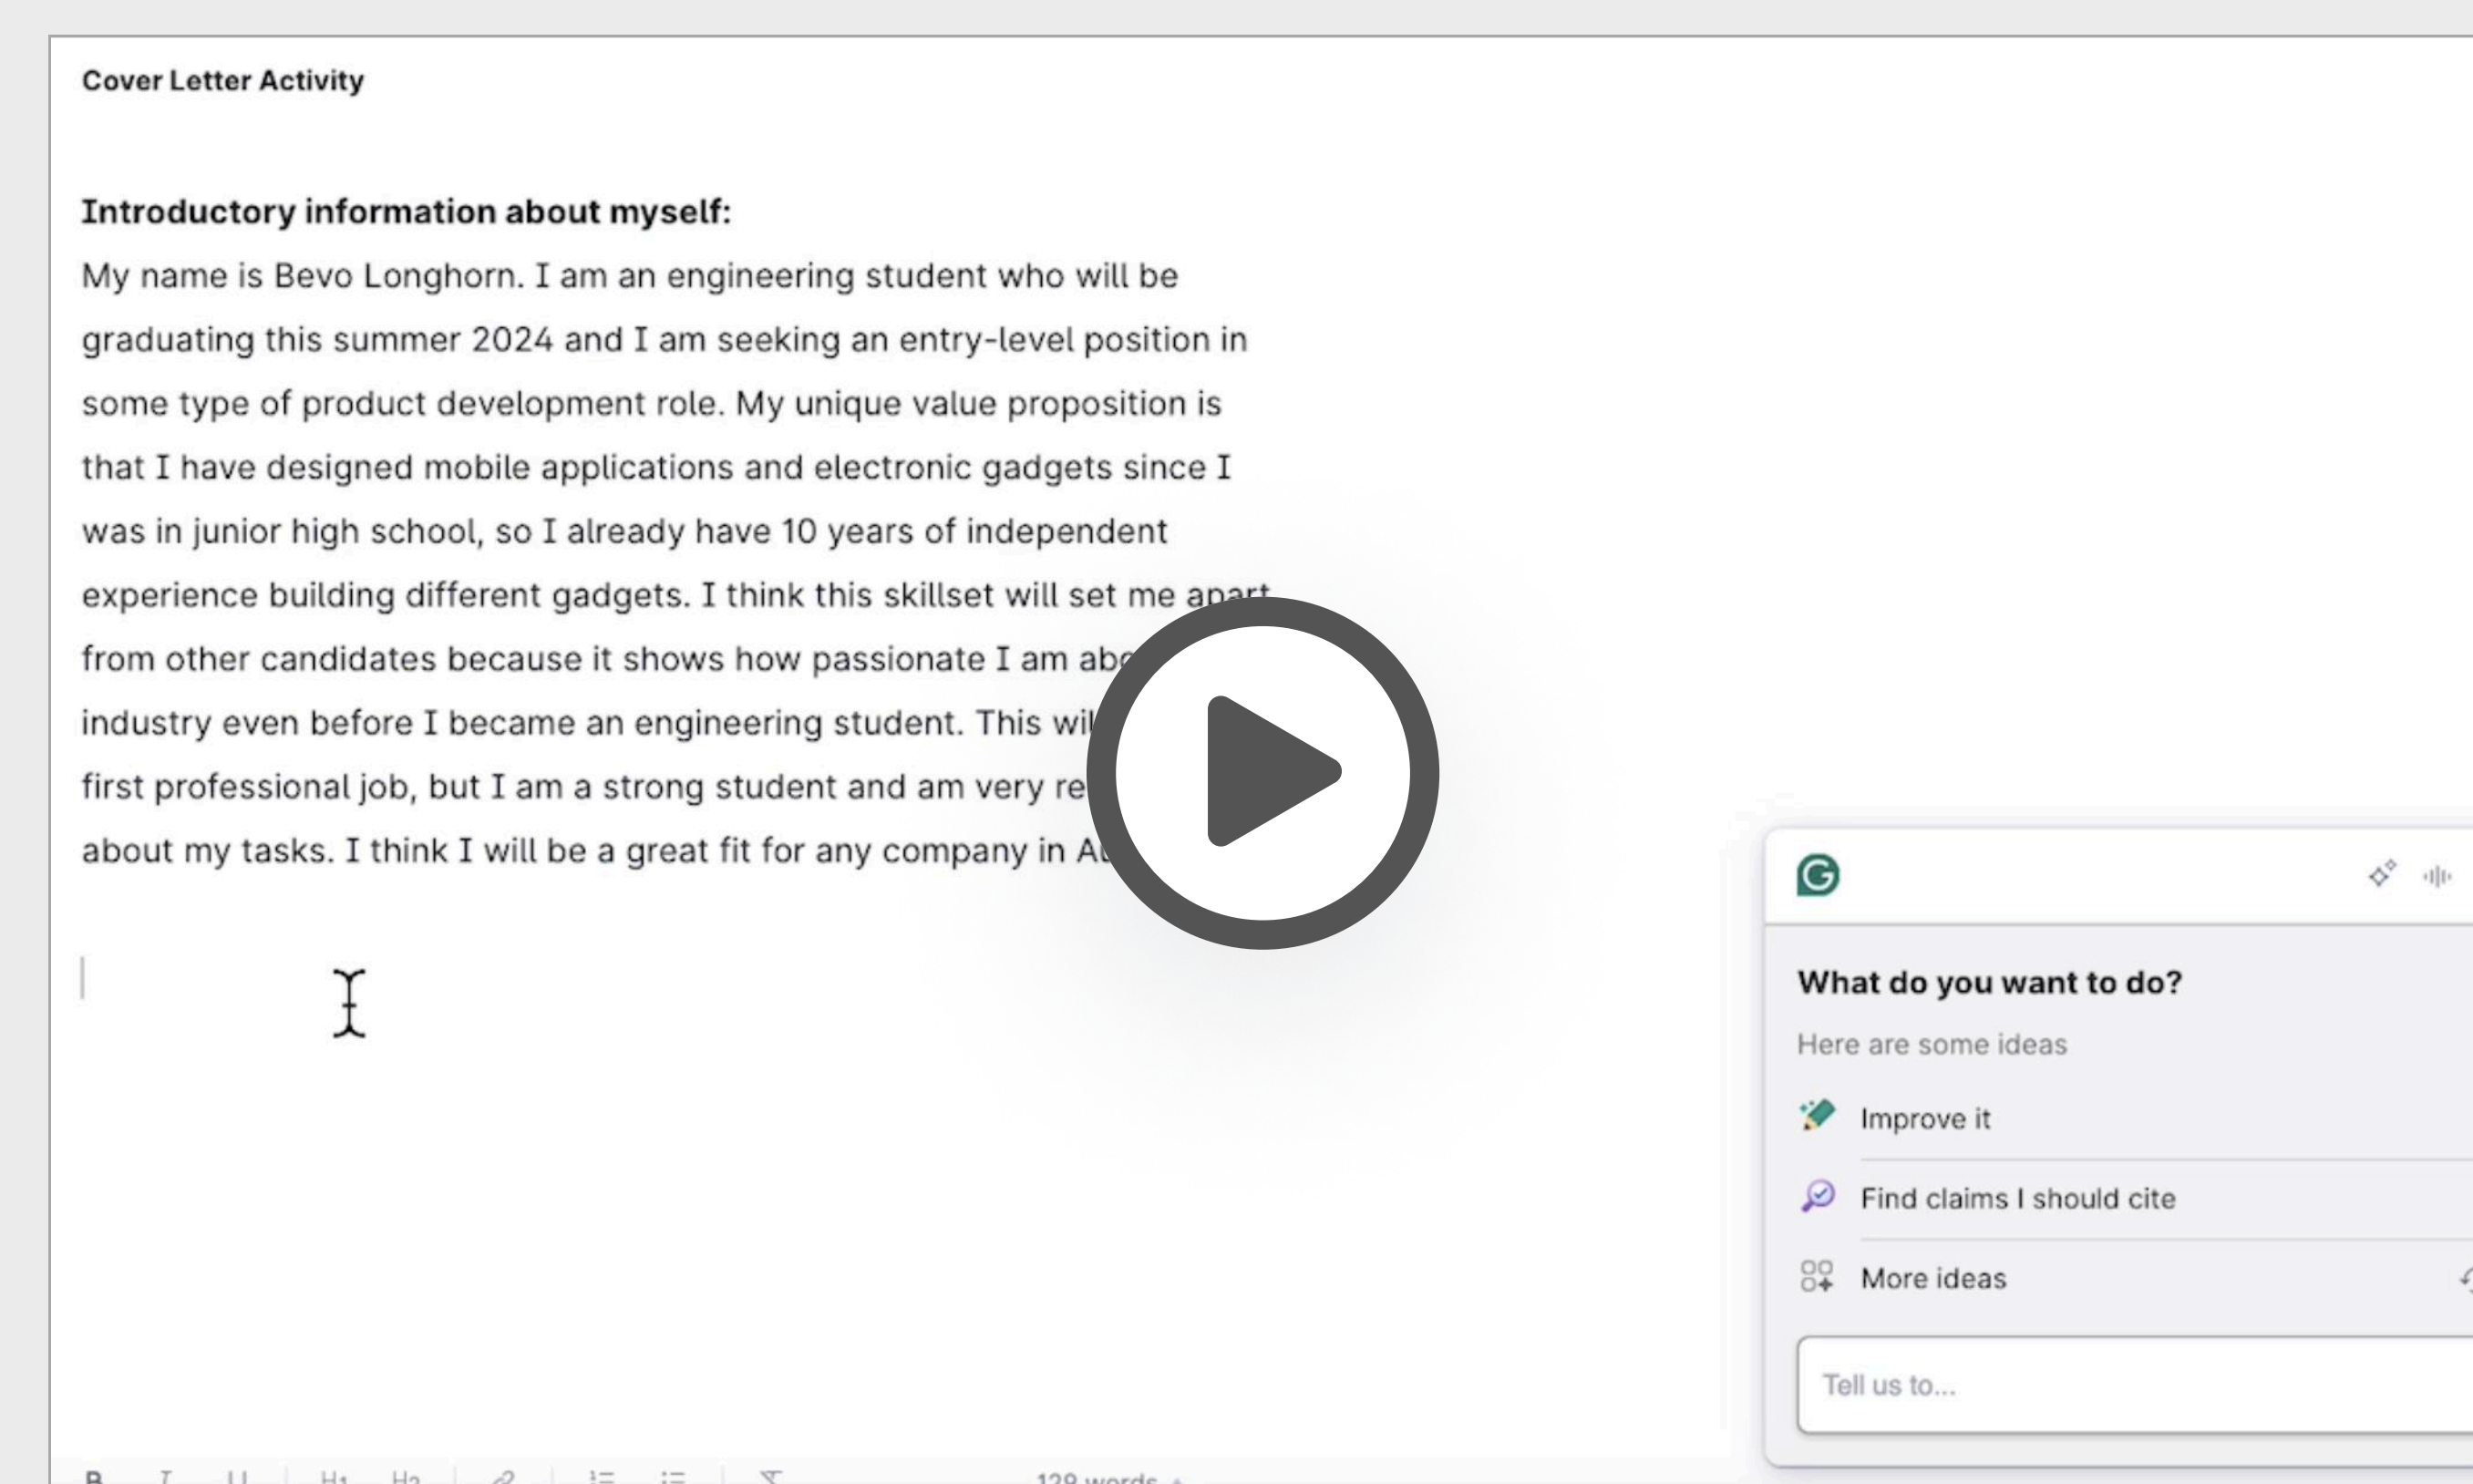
Cover Letter Activity

Introductory information about myself:

My name is Bevo Longhorn. I am an engineering student who will be graduating this summer 2024 and I am seeking an entry-level position in some type of product development role. My unique value proposition is that I have designed mobile applications and electronic gadgets since I was in junior high school, so I already have 10 years of independent experience building different gadgets. I think this skillset will set me apart from other candidates because it shows how passionate I am ab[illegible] industry even before I became an engineering student. This wi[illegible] first professional job, but I am a strong student and am very re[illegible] about my tasks. I think I will be a great fit for any company in A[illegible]

What do you want to do?

Here are some ideas

Improve it

Find claims I should cite

More ideas

Tell us to...

B I U H1 H2 129 words